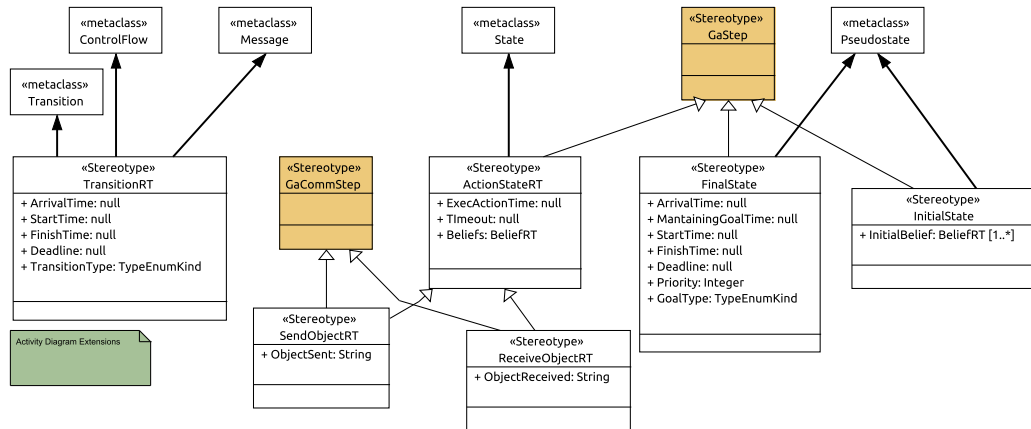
«metaclass»
ControlFlow

«metaclass»
Message

«metaclass»
State

«Stereotype»
GaStep

«metaclass»
Pseudostate

«metaclass»
Transition

«Stereotype»
TransitionRT

+ ArrivalTime: null
+ StartTime: null
+ FinishTime: null
+ Deadline: null
+ TransitionType: TypeEnumKind

«Stereotype»
GaCommStep

«Stereotype»
ActionStateRT

+ ExecActionTime: null
+ TImeout: null
+ Beliefs: BeliefRT

«Stereotype»
FinalState

+ ArrivalTime: null
+ MantainingGoalTime: null
+ StartTime: null
+ FinishTime: null
+ Deadline: null
+ Priority: Integer
+ GoalType: TypeEnumKind

«Stereotype»
InitialState

+ InitialBelief: BeliefRT [1..*]

Activity Diagram Extensions

«Stereotype»
SendObjectRT

+ ObjectSent: String

«Stereotype»
ReceiveObjectRT

+ ObjectReceived: String